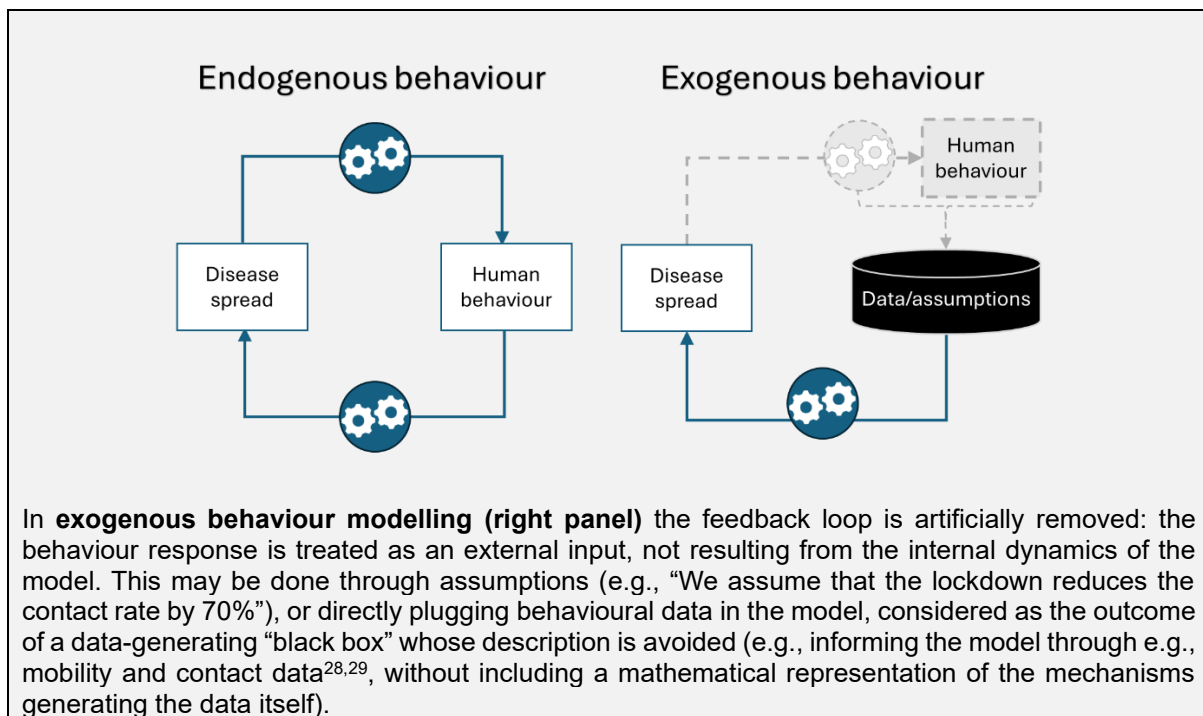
Endogenous behaviour

Disease spread

Human behaviour

Exogenous behaviour

Human behaviour

Disease spread

Data/assumptions

In **exogenous behaviour modelling (right panel)** the feedback loop is artificially removed: the behaviour response is treated as an external input, not resulting from the internal dynamics of the model. This may be done through assumptions (e.g., “We assume that the lockdown reduces the contact rate by 70%”), or directly plugging behavioural data in the model, considered as the outcome of a data-generating “black box” whose description is avoided (e.g., informing the model through e.g., mobility and contact data$^{28,29}$, without including a mathematical representation of the mechanisms generating the data itself).